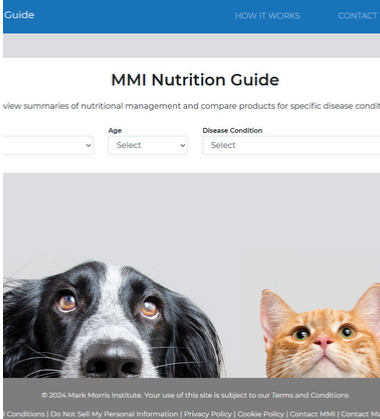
Guide

HOW IT WORKS

CONTACT

MMI Nutrition Guide

view summaries of nutritional management and compare products for specific disease condit

Age

Disease Condition

Select

Select

© 2024 Mark Morris Institute. Your use of this site is subject to our Terms and Conditions

Conditions | Do Not Sell My Personal Information | Privacy Policy | Cookie Policy | Contact MMI | Contact Ma